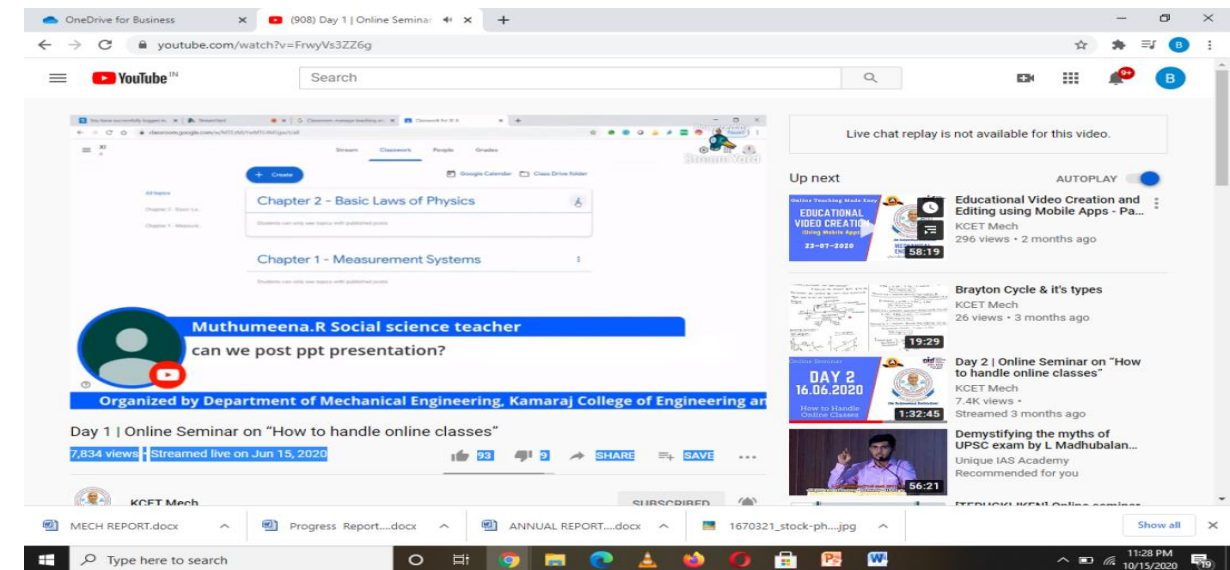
OneDrive for Business
(908) Day 1 | Online Seminar
youtube.com/watch?v=FrwyVs3ZZ6g
YouTube IN
Search

Stream Classwork People Grades
+ Create
Google Calendar Class Drive folder
All topics
Chapter 2 - Basic Laws of Physics
Chapter 1 - Measurement Systems

Muthumeena.R Social science teacher
can we post ppt presentation?

Organized by Department of Mechanical Engineering, Kamaraj College of Engineering an

Day 1 | Online Seminar on "How to handle online classes"
7,834 views • Streamed live on Jun 15, 2020
93 9 SHARE SAVE ...
KCET Mech
SUBSCRIBED

Live chat replay is not available for this video.

Up next
AUTOPLAY

EDUCATIONAL VIDEO CREATION
58:19
Educational Video Creation and Editing using Mobile Apps - Pa...
KCET Mech
296 views • 2 months ago

19:29
Brayton Cycle & it's types
KCET Mech
26 views • 3 months ago

DAY 2 16.06.2020
1:32:45
Day 2 | Online Seminar on "How to handle online classes"
KCET Mech
7.4K views •
Streamed 3 months ago

56:21
Demystifying the myths of UPSC exam by L Madhubalan...
Unique IAS Academy
Recommended for you

MECH REPORT.docx
Progress Report....docx
ANNUAL REPORT....docx
1670321_stock-ph....jpg
Show all

Type here to search
11:28 PM
10/15/2020